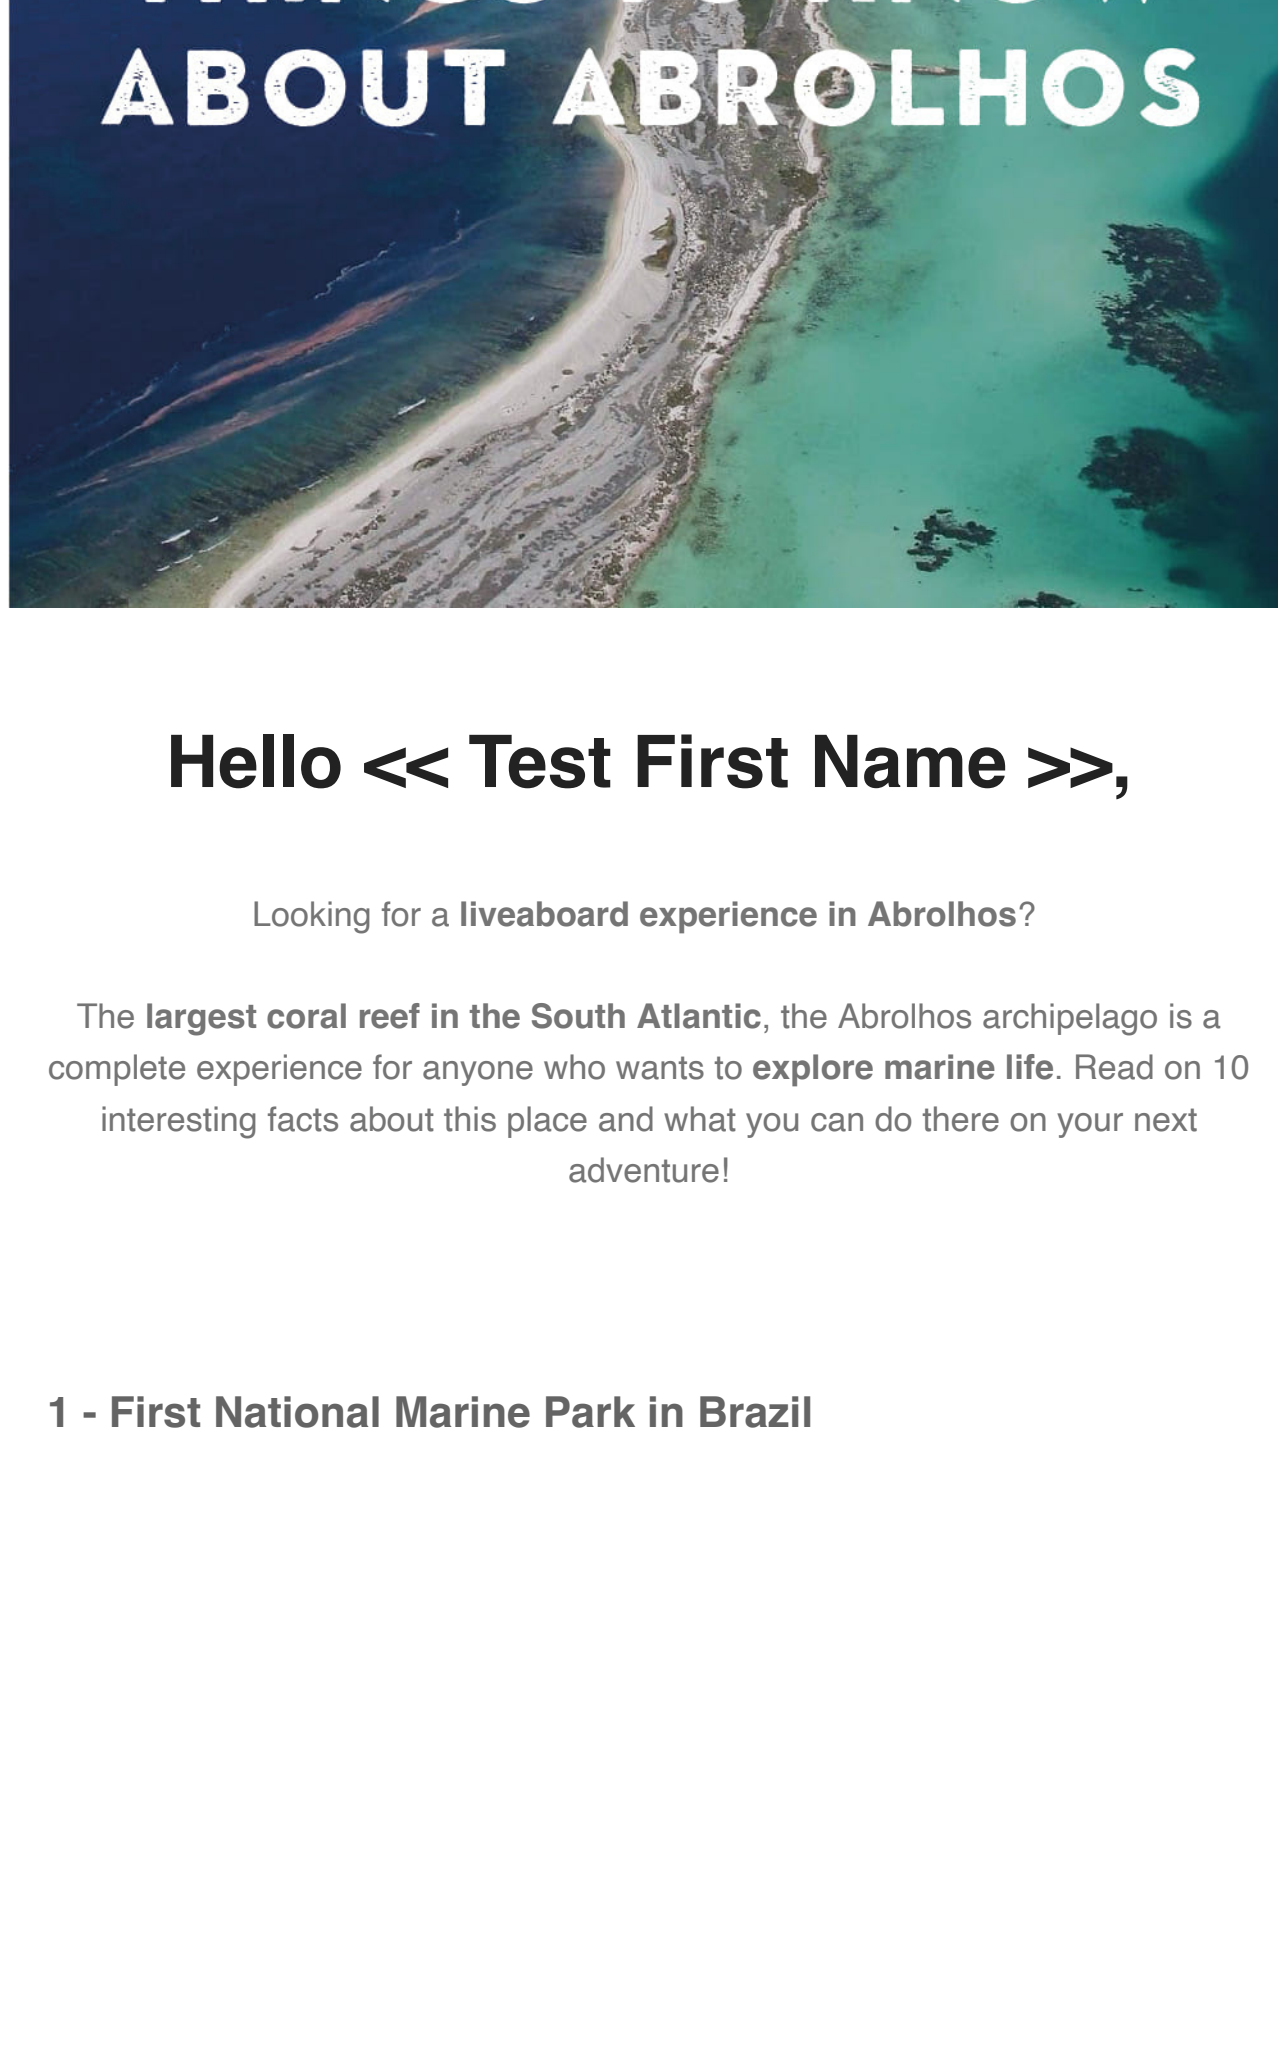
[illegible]
ABOUT ABROLHOS

Hello << Test First Name >>,

Looking for a liveaboard experience in Abrolhos?

The largest coral reef in the South Atlantic, the Abrolhos archipelago is a complete experience for anyone who wants to explore marine life. Read on 10 interesting facts about this place and what you can do there on your next adventure!

1 - First National Marine Park in Brazil